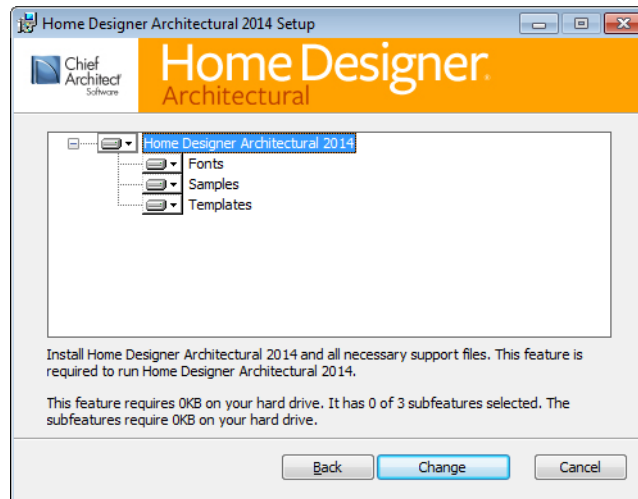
Home Designer Architectural 2014 Setup

Chief Architect Software

Home Designer

Architectural

Home Designer Architectural 2014

Fonts

Samples

Templates

Install Home Designer Architectural 2014 and all necessary support files. This feature is required to run Home Designer Architectural 2014.

This feature requires 0KB on your hard drive. It has 0 of 3 subfeatures selected. The subfeatures require 0KB on your hard drive.

Back

Change

Cancel